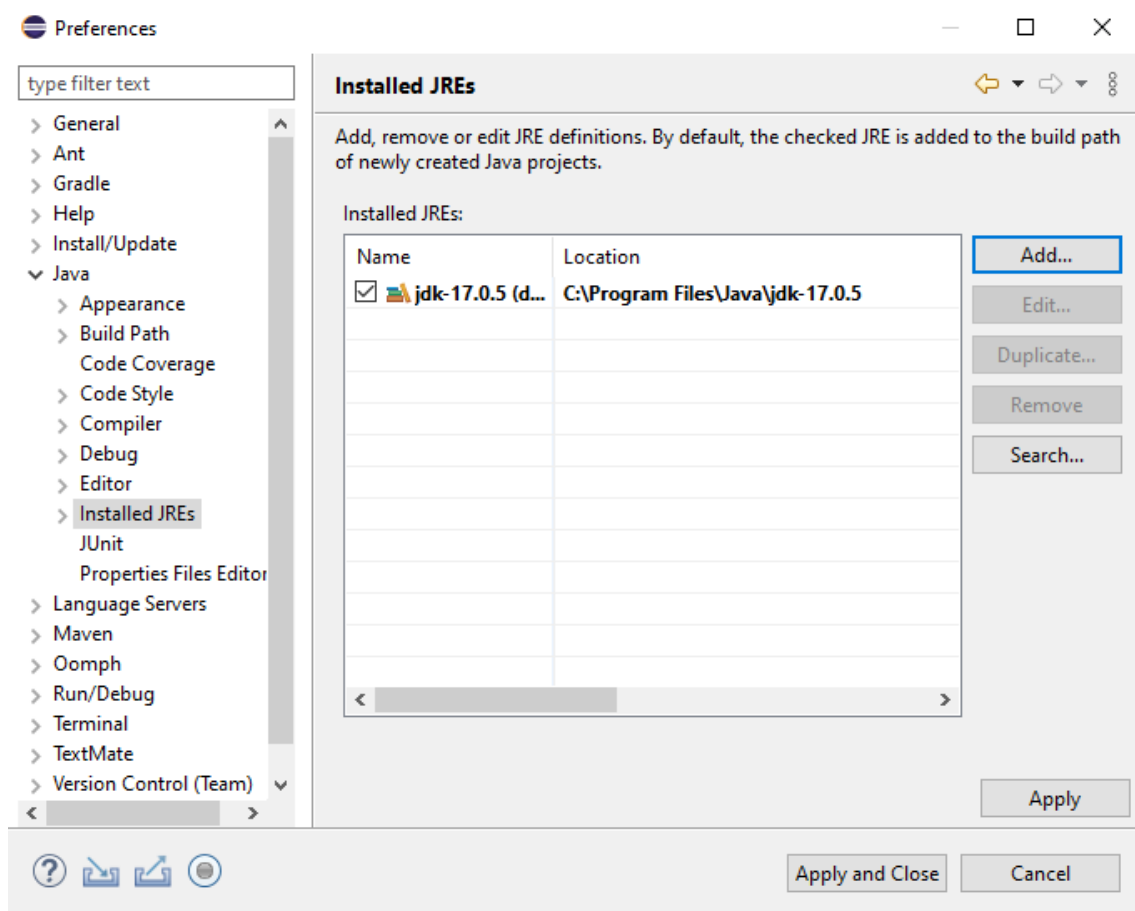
Preferences

type filter text

General
Ant
Gradle
Help
Install/Update
Java
Appearance
Build Path
Code Coverage
Code Style
Compiler
Debug
Editor
Installed JREs
JUnit
Properties Files Editor
Language Servers
Maven
Oomph
Run/Debug
Terminal
TextMate
Version Control (Team)

Installed JREs

Add, remove or edit JRE definitions. By default, the checked JRE is added to the build path of newly created Java projects.

Installed JREs:

| Name | Location |
|---|---|
| jdk-17.0.5 (d... | C:\Program Files\Java\jdk-17.0.5 |

Add...
Edit...
Duplicate...
Remove
Search...

Apply

Apply and Close
Cancel